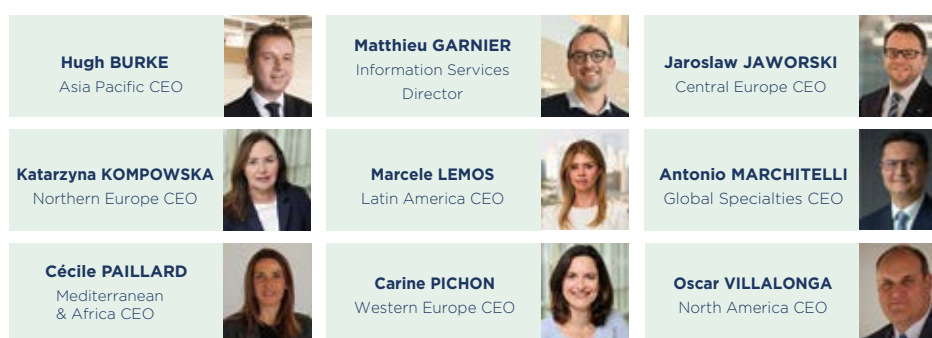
Hugh BURKE
Asia Pacific CEO

Matthieu GARNIER
Information Services Director

Jaroslaw JAWORSKI
Central Europe CEO

Katarzyna KOMPOWSKA
Northern Europe CEO

Marcele LEMOS
Latin America CEO

Antonio MARCHITELLI
Global Specialties CEO

Cécile PAILLARD
Mediterranean & Africa CEO

Carine PICHON
Western Europe CEO

Oscar VILLALONGA
North America CEO